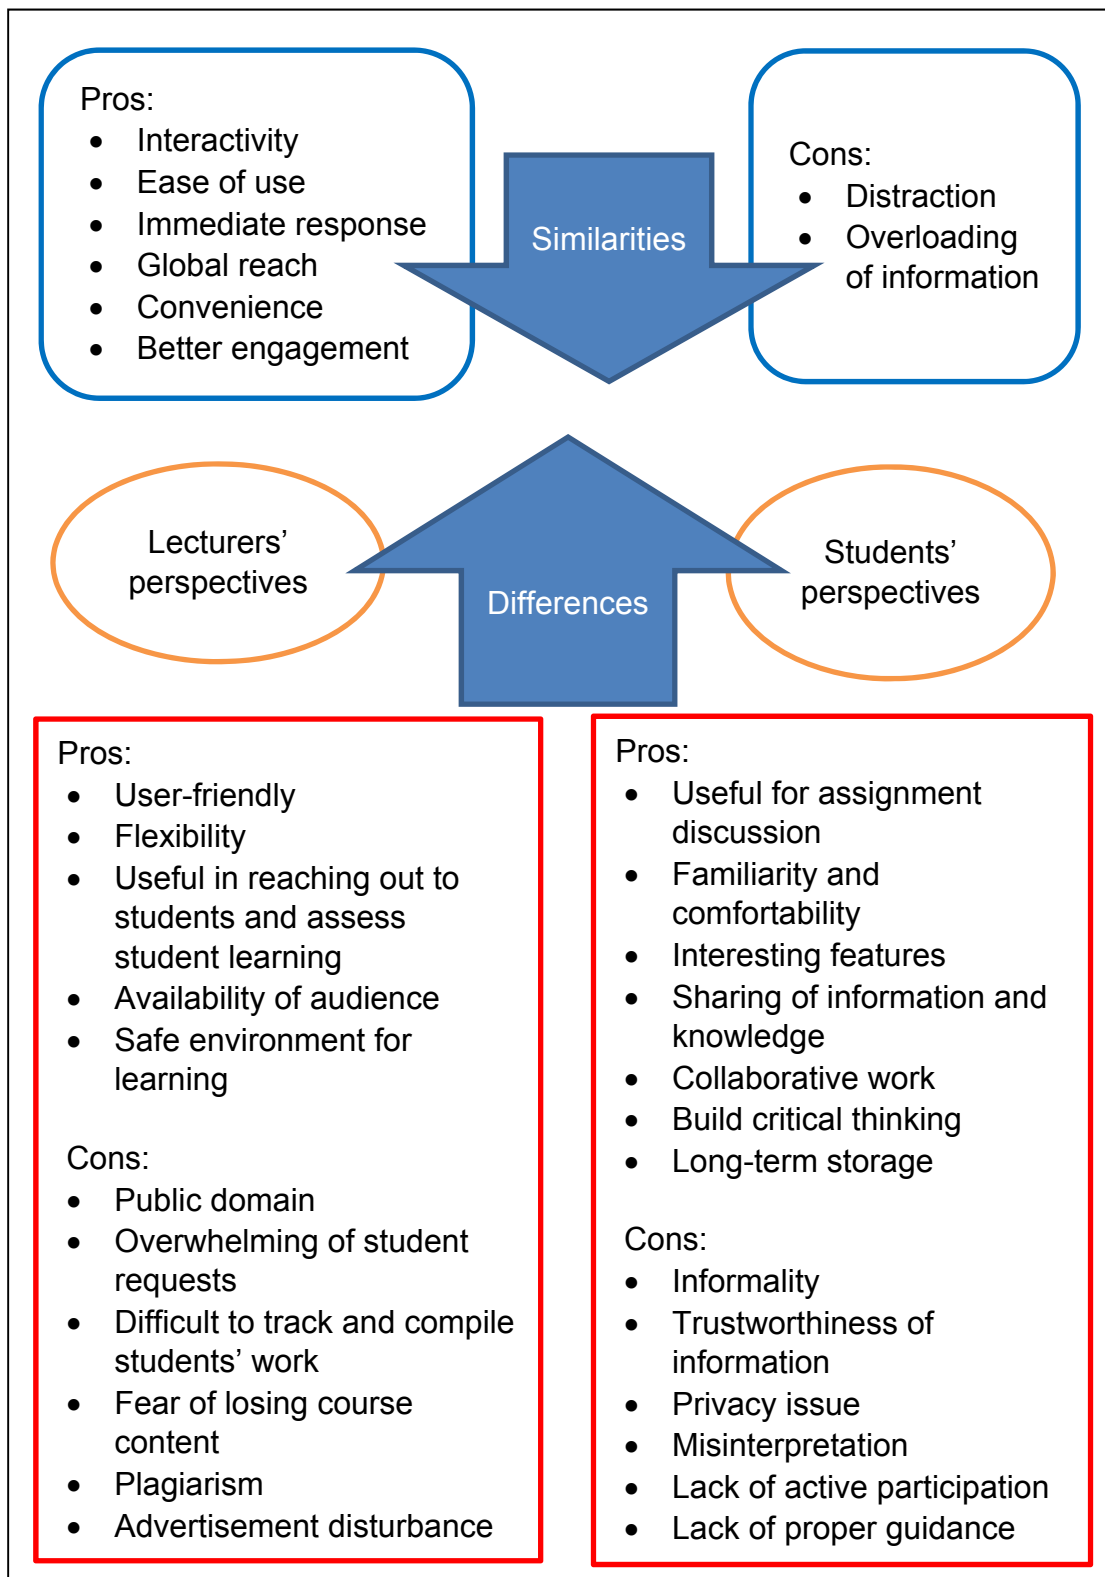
Pros:
- Interactivity
- Ease of use
- Immediate response
- Global reach
- Convenience
- Better engagement

Similarities

Cons:
- Distraction
- Overloading of information

Lecturers' perspectives

Differences

Students' perspectives

Pros:
- User-friendly
- Flexibility
- Useful in reaching out to students and assess student learning
- Availability of audience
- Safe environment for learning

Cons:
- Public domain
- Overwhelming of student requests
- Difficult to track and compile students' work
- Fear of losing course content
- Plagiarism
- Advertisement disturbance

Pros:
- Useful for assignment discussion
- Familiarity and comfortability
- Interesting features
- Sharing of information and knowledge
- Collaborative work
- Build critical thinking
- Long-term storage

Cons:
- Informality
- Trustworthiness of information
- Privacy issue
- Misinterpretation
- Lack of active participation
- Lack of proper guidance